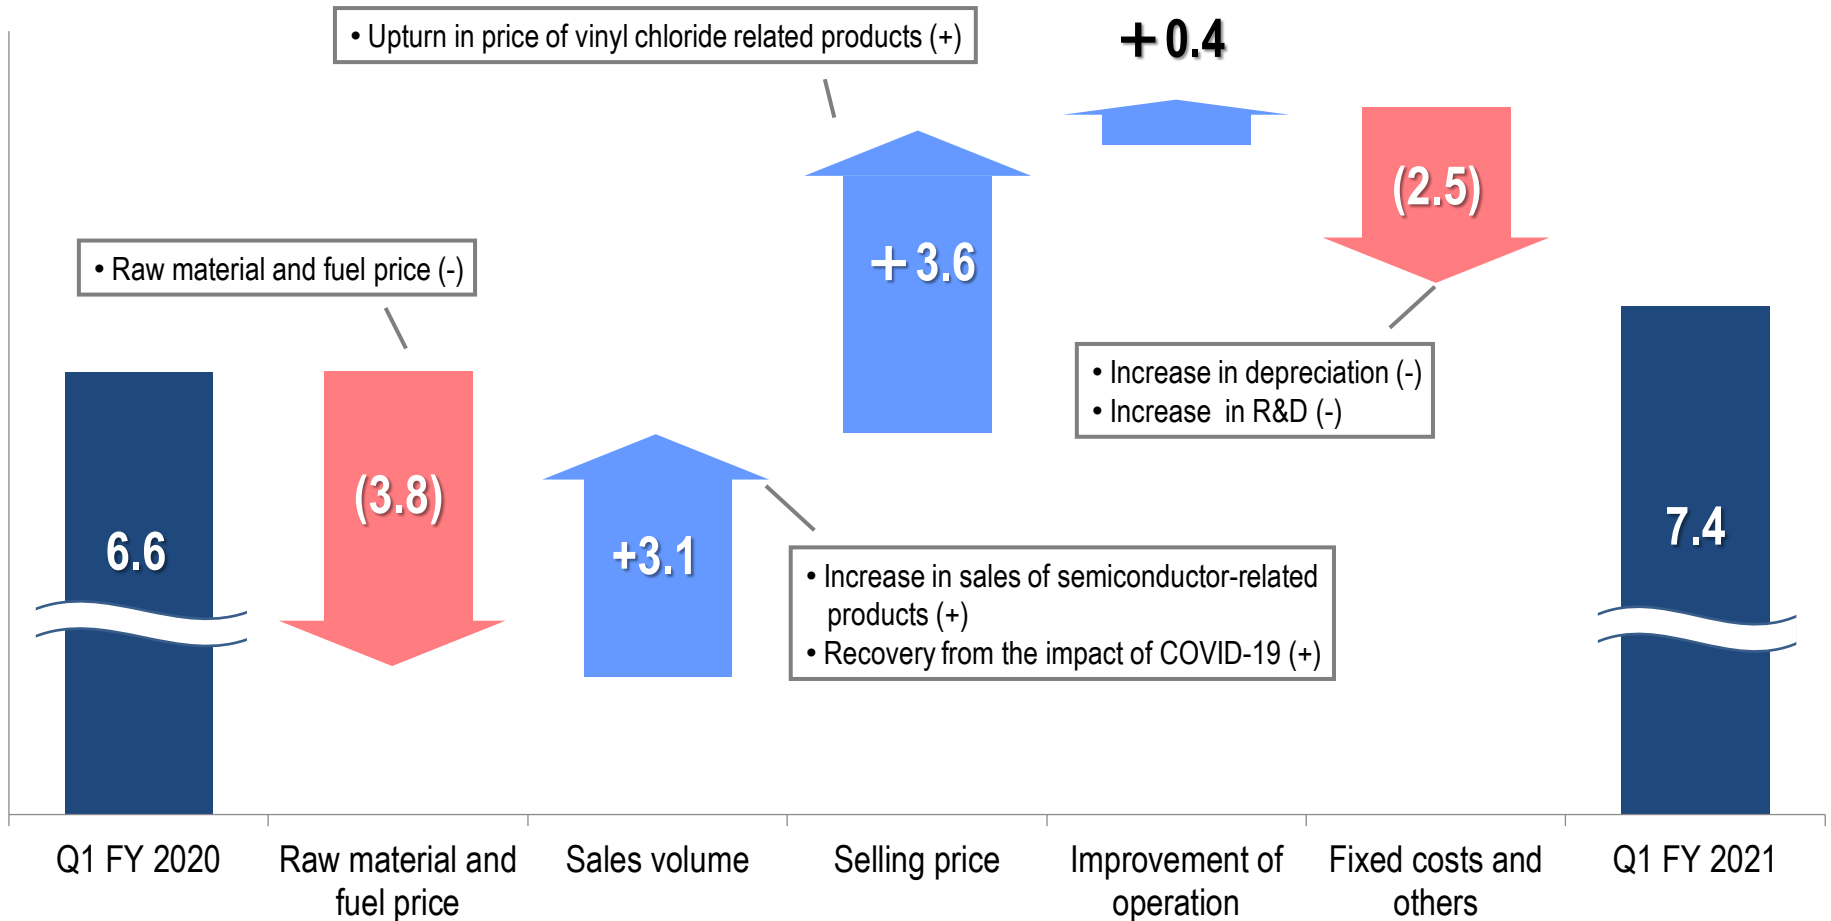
• Upturn in price of vinyl chloride related products (+)

+0.4

(2.5)

• Raw material and fuel price (-)

+3.6

• Increase in depreciation (-)
• Increase in R&D (-)

6.6

(3.8)

+3.1

7.4

• Increase in sales of semiconductor-related products (+)
• Recovery from the impact of COVID-19 (+)

| Q1 FY 2020 | Raw material and fuel price | Sales volume | Selling price | Improvement of operation | Fixed costs and others | Q1 FY 2021 |
|---|---|---|---|---|---|---|